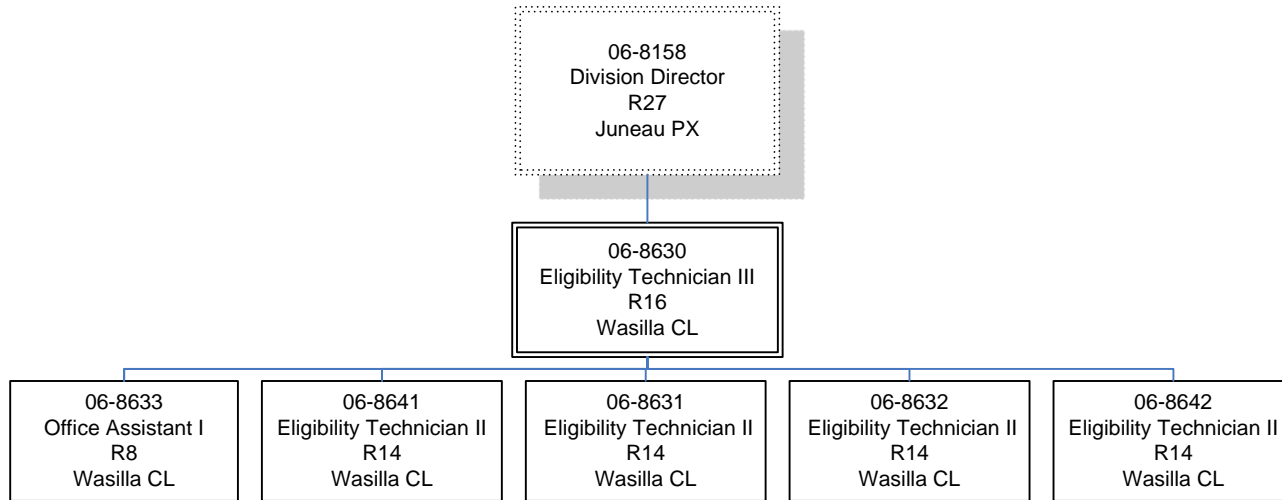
06-8158
Division Director
R27
Juneau PX

06-8630
Eligibility Technician III
R16
Wasilla CL

06-8633
Office Assistant I
R8
Wasilla CL

06-8641
Eligibility Technician II
R14
Wasilla CL

06-8631
Eligibility Technician II
R14
Wasilla CL

06-8632
Eligibility Technician II
R14
Wasilla CL

06-8642
Eligibility Technician II
R14
Wasilla CL